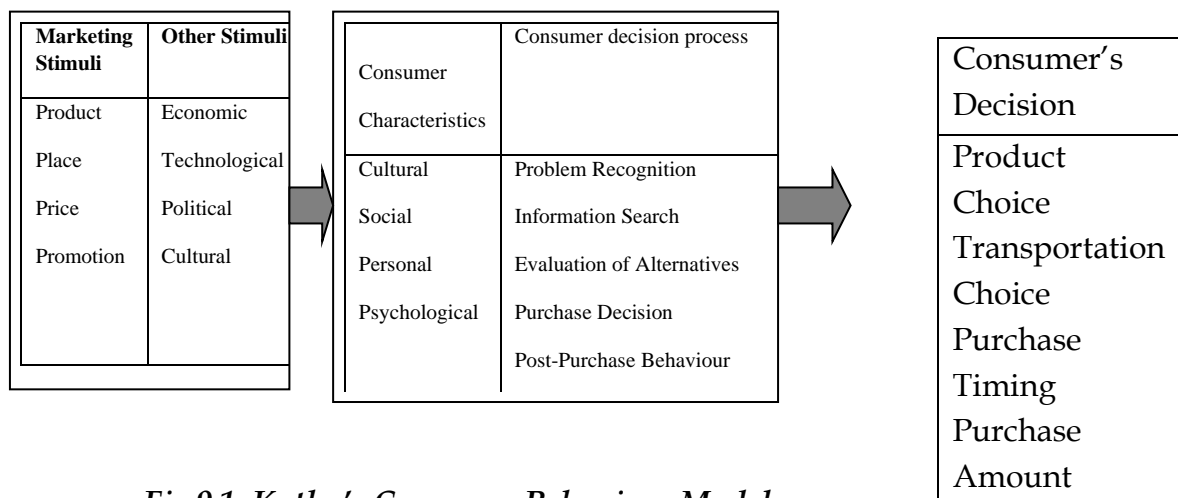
| Marketing Stimuli | Other Stimuli |
|---|---|
| Product<br>Place<br>Price<br>Promotion | Economic<br>Technological<br>Political<br>Cultural |

| Consumer Characteristics | Consumer decision process |
|---|---|
| Cultural<br>Social<br>Personal<br>Psychological | Problem Recognition<br>Information Search<br>Evaluation of Alternatives<br>Purchase Decision<br>Post-Purchase Behaviour |

| Consumer's Decision |
|---|
| Product Choice<br>Transportation Choice<br>Purchase Timing<br>Purchase Amount |

Fig 9.1 Kotler's Consumer Behaviour Model